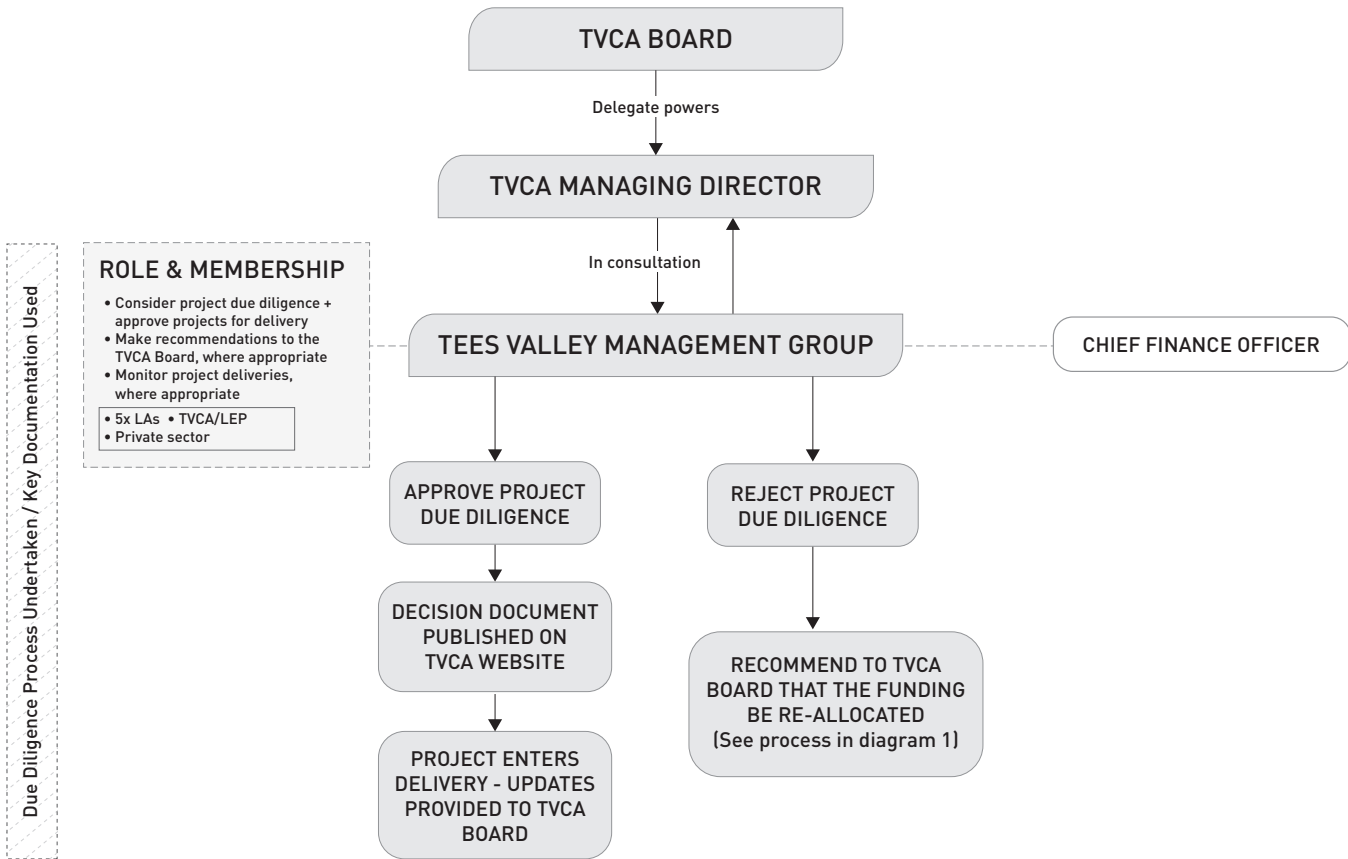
Due Diligence Process Undertaken / Key Documentation Used

TVCA BOARD

Delegate powers

TVCA MANAGING DIRECTOR

In consultation

ROLE & MEMBERSHIP

• Consider project due diligence + approve projects for delivery
• Make recommendations to the TVCA Board, where appropriate
• Monitor project deliveries, where appropriate

• 5x LAs • TVCA/LEP
• Private sector

TEES VALLEY MANAGEMENT GROUP

CHIEF FINANCE OFFICER

APPROVE PROJECT DUE DILIGENCE

REJECT PROJECT DUE DILIGENCE

DECISION DOCUMENT PUBLISHED ON TVCA WEBSITE

RECOMMEND TO TVCA BOARD THAT THE FUNDING BE RE-ALLOCATED (See process in diagram 1)

PROJECT ENTERS DELIVERY - UPDATES PROVIDED TO TVCA BOARD